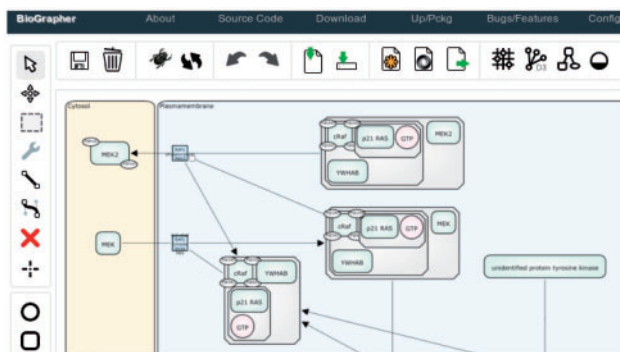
BioGrapher About Source Code Download Up/Pckg Bugs/Features Config

Cytosol

Plasmamembrane

MEK2

cRaf p21 RAS GTP MEK2

YWHAB

MEK

cRaf p21 RAS GTP MEK

YWHAB

cRaf YWHAB

p21 RAS

GTP

unidentified protein tyrosine kinase